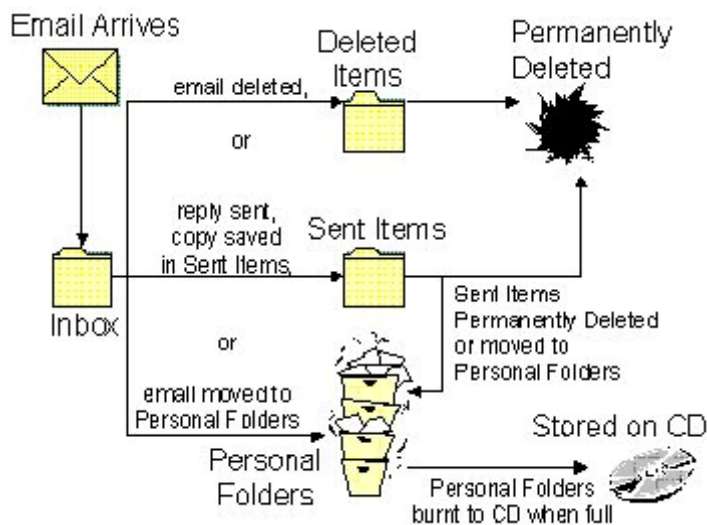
Email Arrives

Deleted Items

Permanently Deleted

email deleted,

or

reply sent, copy saved in Sent Items,

Sent Items

Inbox

Sent Items Permanently Deleted or moved to Personal Folders

or

email moved to Personal Folders

Stored on CD

Personal Folders

Personal Folders burnt to CD when full